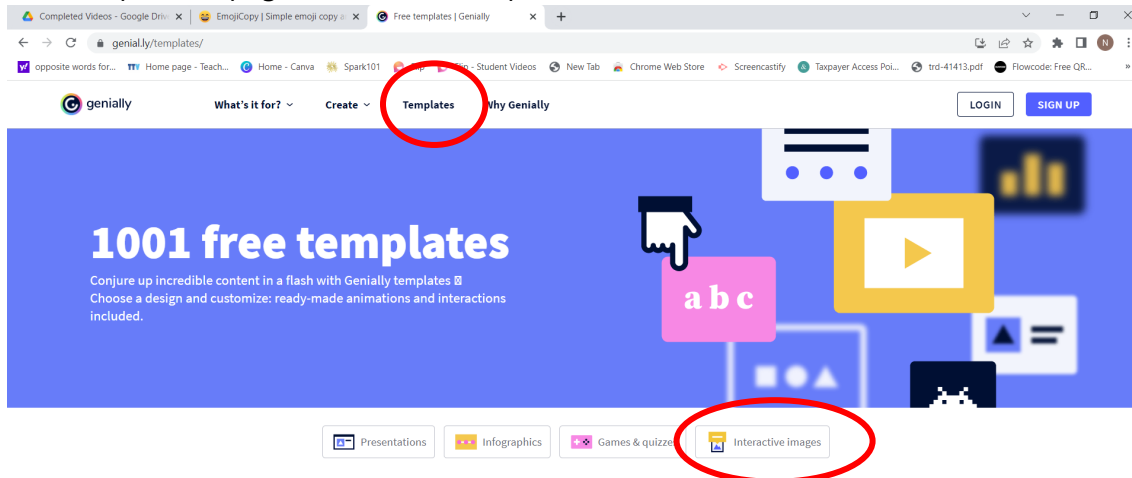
Completed Videos - Google Drive | EmojiCopy | Simple emoji copy a | Free templates | Genially

genial.ly/templates/

opposite words for... | Home page - Teach... | Home - Canva | Spark101 | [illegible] | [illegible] - Student Videos | New Tab | Chrome Web Store | Screencastify | Taxpayer Access Poi... | trd-41413.pdf | Flowcode: Free QR...

genially | What's it for? | Create | Templates | Why Genially | LOGIN | SIGN UP

1001 free templates

Conjure up incredible content in a flash with Genially templates 
Choose a design and customize: ready-made animations and interactions included.

a b c

Presentations | Infographics | Games & quizzes | Interactive images